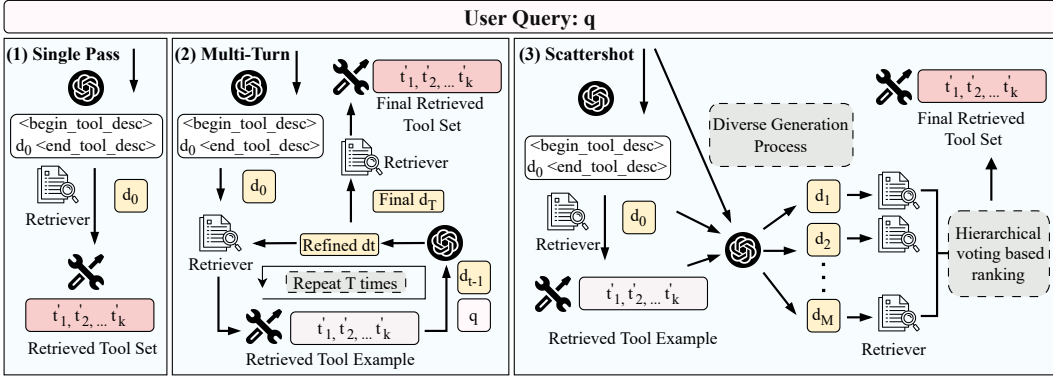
User Query: q

(1) Single Pass

<begin_tool_desc> $d_0$ <end_tool_desc>

Retriever

$d_0$

$t'_1, t'_2, ... t'_k$

Retrieved Tool Set

(2) Multi-Turn

<begin_tool_desc> $d_0$ <end_tool_desc>

$d_0$

$t'_1, t'_2, ... t'_k$

Final Retrieved Tool Set

Retriever

Final $d_T$

Refined dt

Retriever

Repeat T times

$d_{t-1}$

q

$t'_1, t'_2, ... t'_k$

Retrieved Tool Example

(3) Scattershot

<begin_tool_desc> $d_0$ <end_tool_desc>

Diverse Generation Process

Retriever

$d_0$

$t'_1, t'_2, ... t'_k$

Retrieved Tool Example

$d_1$

$d_2$

$d_M$

Retriever

Hierarchical voting based ranking

$t'_1, t'_2, ... t'_k$

Final Retrieved Tool Set